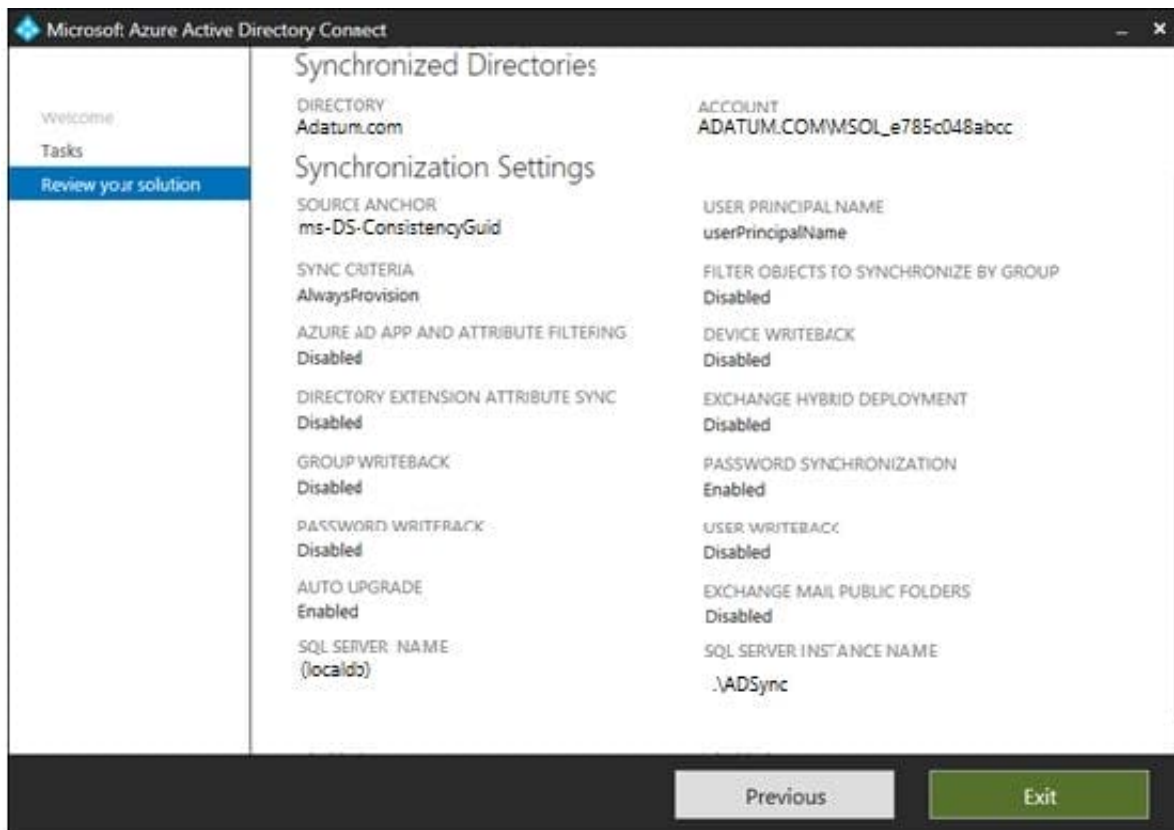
Microsoft Azure Active Directory Connect

Welcome
Tasks
Review your solution

Synchronized Directories

DIRECTORY
Adatum.com

ACCOUNT
ADATUM.COM\MSOL_e785c048abcc

Synchronization Settings

SOURCE ANCHOR
ms-DS-ConsistencyGuid

USER PRINCIPAL NAME
userPrincipalName

SYNC CRITERIA
AlwaysProvision

FILTER OBJECTS TO SYNCHRONIZE BY GROUP
Disabled

AZURE AD APP AND ATTRIBUTE FILTERING
Disabled

DEVICE WRITEBACK
Disabled

DIRECTORY EXTENSION ATTRIBUTE SYNC
Disabled

EXCHANGE HYBRID DEPLOYMENT
Disabled

GROUP WRITEBACK
Disabled

PASSWORD SYNCHRONIZATION
Enabled

PASSWORD WRITEBACK
Disabled

USER WRITEBACK
Disabled

AUTO UPGRADE
Enabled

EXCHANGE MAIL PUBLIC FOLDERS
Disabled

SQL SERVER NAME
(localdb)

SQL SERVER INSTANCE NAME
.\ADSync

Previous
Exit